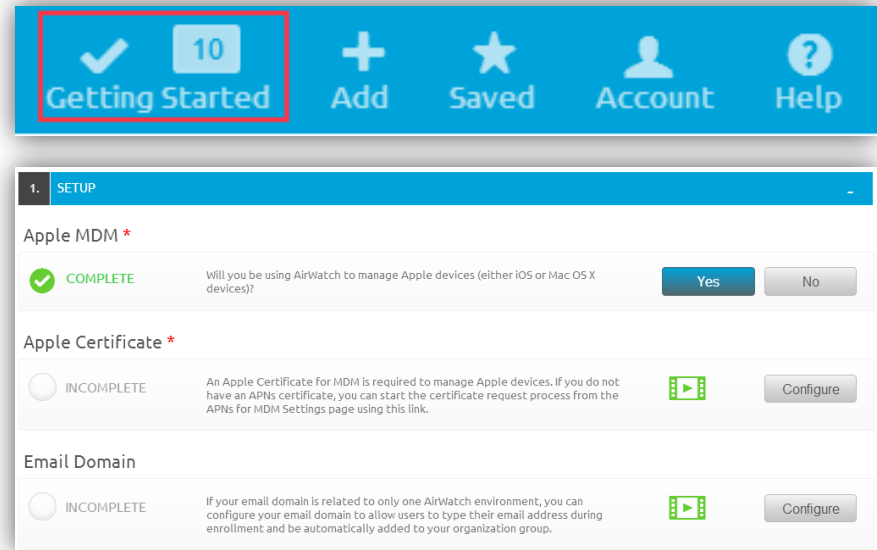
10
Getting Started
Add
Saved
Account
Help

1. SETUP
-

Apple MDM *

COMPLETE
Will you be using AirWatch to manage Apple devices (either iOS or Mac OS X devices)?
Yes
No

Apple Certificate *

INCOMPLETE
An Apple Certificate for MDM is required to manage Apple devices. If you do not have an APNs certificate, you can start the certificate request process from the APNs for MDM Settings page using this link.
Configure

Email Domain

INCOMPLETE
If your email domain is related to only one AirWatch environment, you can configure your email domain to allow users to type their email address during enrollment and be automatically added to your organization group.
Configure